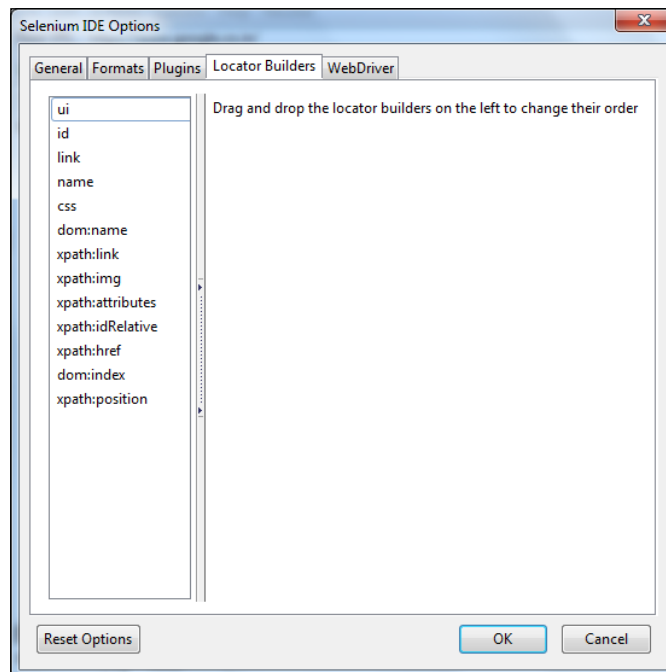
Selenium IDE Options

General Formats Plugins Locator Builders WebDriver

ui
id
link
name
css
dom:name
xpath:link
xpath:img
xpath:attributes
xpath:idRelative
xpath:href
dom:index
xpath:position

Drag and drop the locator builders on the left to change their order

Reset Options

OK

Cancel